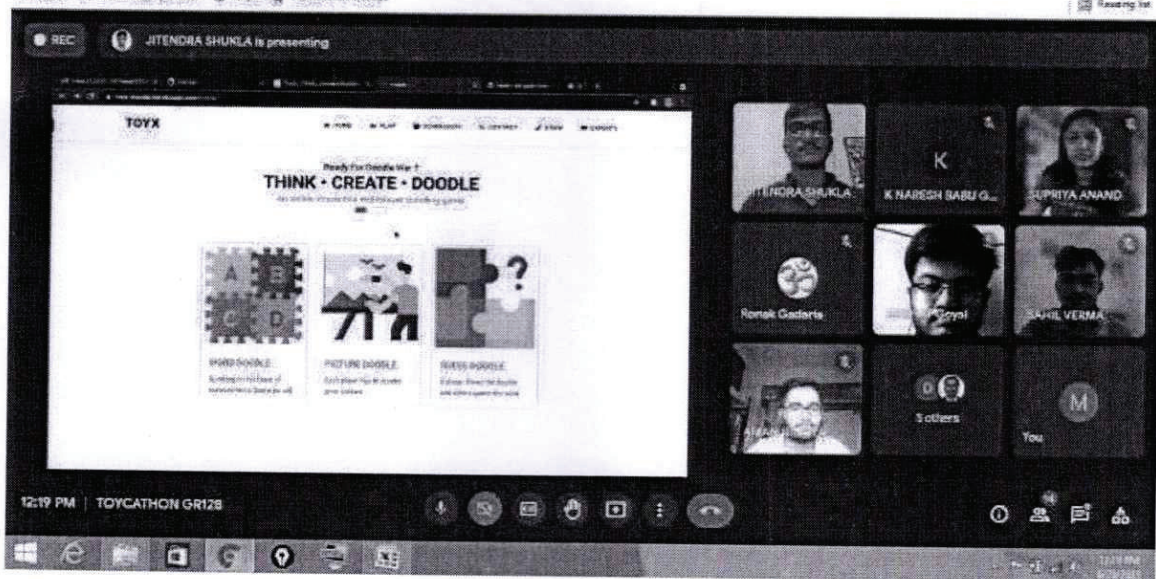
Reading list

REC JITENDRA SHUKLA is presenting

TOYX

HOME PLAY DOWNLOADS CONTACT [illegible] CREDITS

Ready For Doodle War ?

THINK • CREATE • DOODLE

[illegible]

A B C D

WORD DOODLE

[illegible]

PICTURE DOODLE

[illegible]

GUESS DOODLE

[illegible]

JITENDRA SHUKLA

K

K NARESH BABU G...

SUPRIYA ANAND

Ronak Gadaria

Goyal

SAHIL VERMA

5 others

M

You

12:19 PM | TOYCATHON GR128